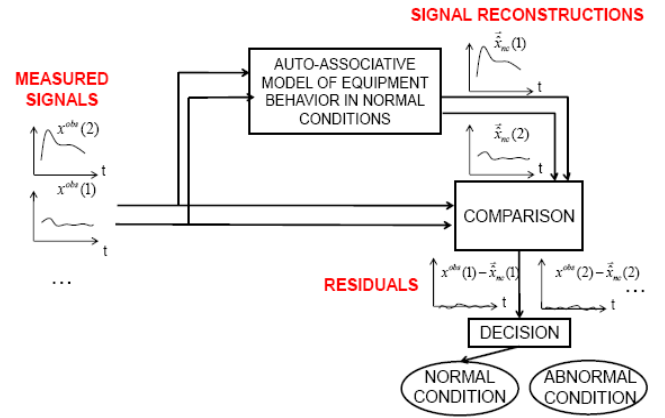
SIGNAL RECONSTRUCTIONS

$\hat{\vec{x}}_{nc}(1)$

t

AUTO-ASSOCIATIVE MODEL OF EQUIPMENT BEHAVIOR IN NORMAL CONDITIONS

MEASURED SIGNALS

$x^{obs}(2)$

t

$\hat{\vec{x}}_{nc}(2)$

t

$x^{obs}(1)$

t

COMPARISON

...

RESIDUALS

$x^{obs}(1)-\hat{\vec{x}}_{nc}(1)$

t

$x^{obs}(2)-\hat{\vec{x}}_{nc}(2)$

t

...

DECISION

NORMAL CONDITION

ABNORMAL CONDITION